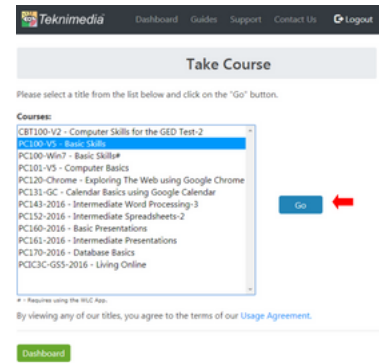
Teknimedia Dashboard Guides Support Contact Us Logout

Take Course

Please select a title from the list below and click on the "Go" button.

Courses:

CBT100-V2 - Computer Skills for the GED Test-2
PC100-V5 - Basic Skills
PC100-Win7 - Basic Skills#
PC101-V5 - Computer Basics
PC120-Chrome - Exploring The Web using Google Chrome
PC131-GC - Calendar Basics using Google Calendar
PC143-2016 - Intermediate Word Processing-3
PC152-2016 - Intermediate Spreadsheets-2
PC160-2016 - Basic Presentations
PC161-2016 - Intermediate Presentations
PC170-2016 - Database Basics
PCIC3C-GS5-2016 - Living Online

Go

# - Requires using the WLC App.

By viewing any of our titles, you agree to the terms of our Usage Agreement.

Dashboard